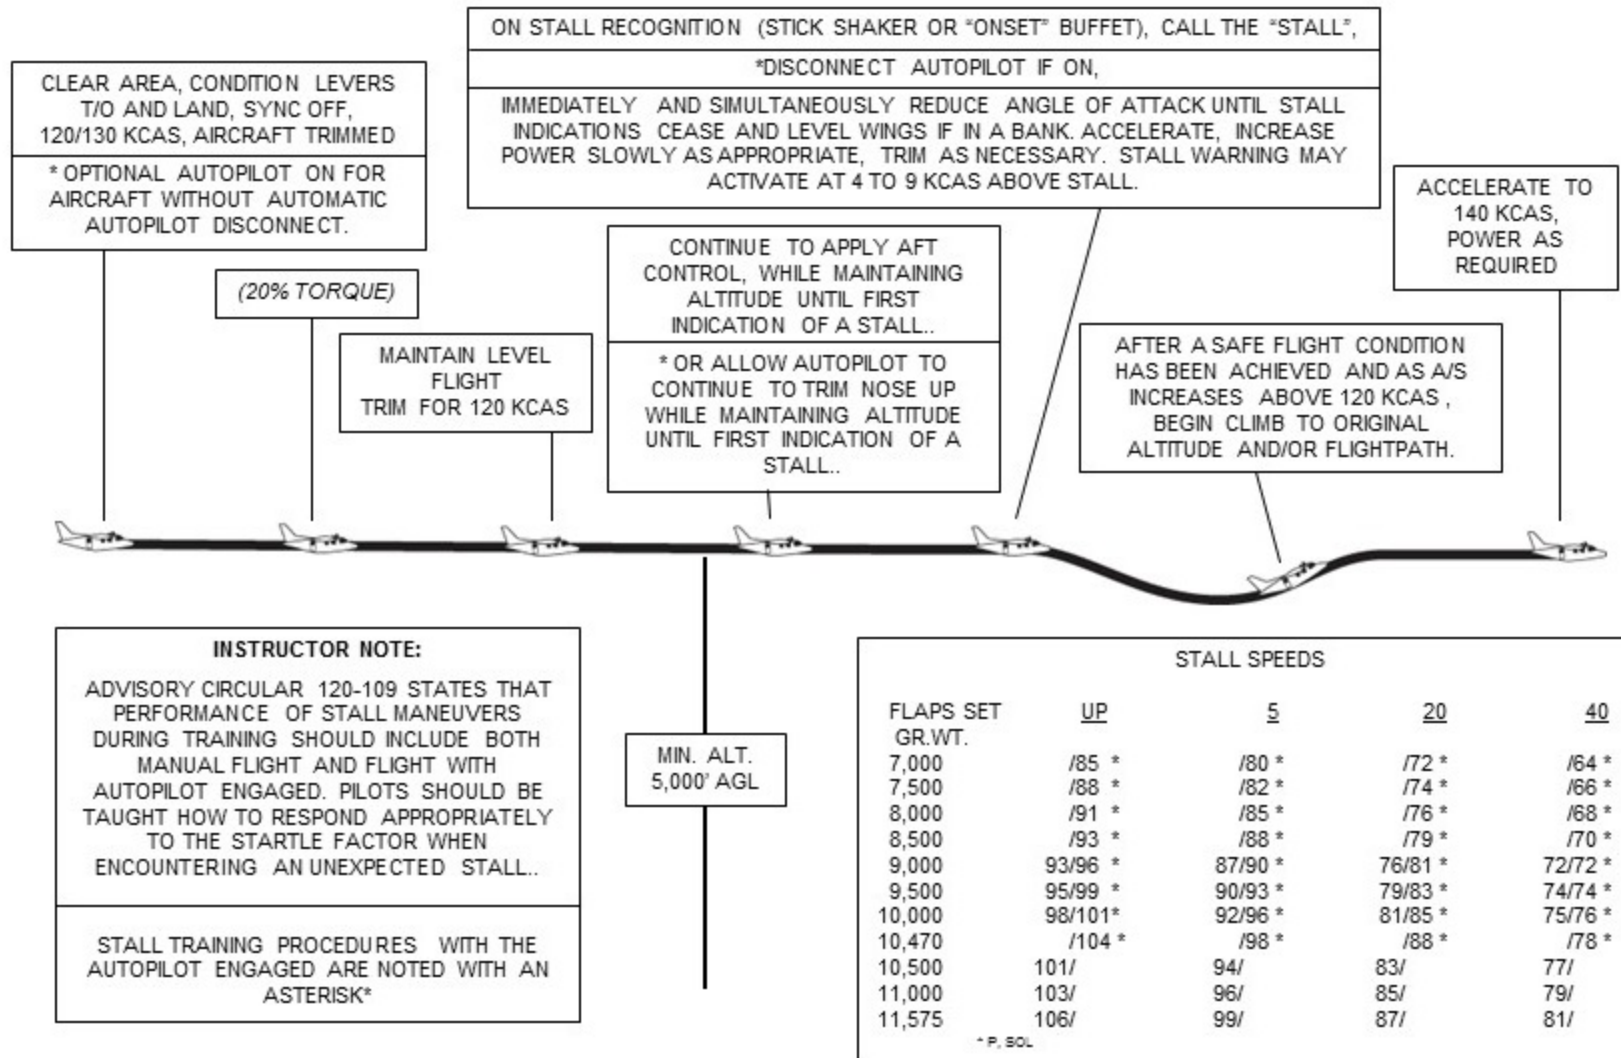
ON STALL RECOGNITION (STICK SHAKER OR "ONSET" BUFFET), CALL THE "STALL",

*DISCONNECT AUTOPILOT IF ON,

IMMEDIATELY AND SIMULTANEOUSLY REDUCE ANGLE OF ATTACK UNTIL STALL INDICATIONS CEASE AND LEVEL WINGS IF IN A BANK. ACCELERATE, INCREASE POWER SLOWLY AS APPROPRIATE, TRIM AS NECESSARY. STALL WARNING MAY ACTIVATE AT 4 TO 9 KCAS ABOVE STALL.

CLEAR AREA, CONDITION LEVERS T/O AND LAND, SYNC OFF, 120/130 KCAS, AIRCRAFT TRIMMED

* OPTIONAL AUTOPILOT ON FOR AIRCRAFT WITHOUT AUTOMATIC AUTOPILOT DISCONNECT.

(20% TORQUE)

MAINTAIN LEVEL FLIGHT TRIM FOR 120 KCAS

CONTINUE TO APPLY AFT CONTROL, WHILE MAINTAINING ALTITUDE UNTIL FIRST INDICATION OF A STALL..

* OR ALLOW AUTOPILOT TO CONTINUE TO TRIM NOSE UP WHILE MAINTAINING ALTITUDE UNTIL FIRST INDICATION OF A STALL..

ACCELERATE TO 140 KCAS, POWER AS REQUIRED

AFTER A SAFE FLIGHT CONDITION HAS BEEN ACHIEVED AND AS A/S INCREASES ABOVE 120 KCAS , BEGIN CLIMB TO ORIGINAL ALTITUDE AND/OR FLIGHTPATH.

INSTRUCTOR NOTE:

ADVISORY CIRCULAR 120-109 STATES THAT PERFORMANCE OF STALL MANEUVERS DURING TRAINING SHOULD INCLUDE BOTH MANUAL FLIGHT AND FLIGHT WITH AUTOPILOT ENGAGED. PILOTS SHOULD BE TAUGHT HOW TO RESPOND APPROPRIATELY TO THE STARTLE FACTOR WHEN ENCOUNTERING AN UNEXPECTED STALL..

STALL TRAINING PROCEDURES WITH THE AUTOPILOT ENGAGED ARE NOTED WITH AN ASTERISK*

MIN. ALT. 5,000' AGL

STALL SPEEDS

| FLAPS SET GR.WT. | UP | 5 | 20 | 40 |
|---|---|---|---|---|
| 7,000 | /85 * | /80 * | /72 * | /64 * |
| 7,500 | /88 * | /82 * | /74 * | /66 * |
| 8,000 | /91 * | /85 * | /76 * | /68 * |
| 8,500 | /93 * | /88 * | /79 * | /70 * |
| 9,000 | 93/96 * | 87/90 * | 76/81 * | 72/72 * |
| 9,500 | 95/99 * | 90/93 * | 79/83 * | 74/74 * |
| 10,000 | 98/101* | 92/96 * | 81/85 * | 75/76 * |
| 10,470 | /104 * | /98 * | /88 * | /78 * |
| 10,500 | 101/ | 94/ | 83/ | 77/ |
| 11,000 | 103/ | 96/ | 85/ | 79/ |
| 11,575 | 106/ | 99/ | 87/ | 81/ |

* P, SOL